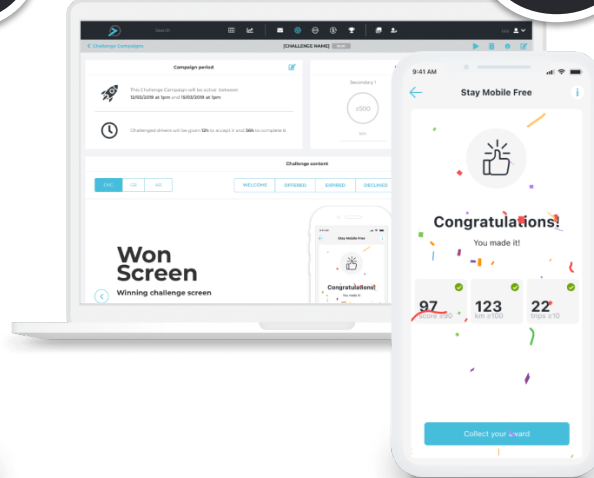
Search

< Challenge Campaign

[CHALLENGE NAME]

Campaign period

This Challenge Campaign will be active between 12/02/2019 at 1pm and 13/02/2019 at 1pm

Challenged drivers will be given 12h to accept it and 36h to complete it

Secondary 1

≥500

Challenge content

ENG

FR

NO

WELCOME

OFFERED

EXPIRED

DECLINED

Won Screen

Winning challenge screen

Stay Mobile Free

Congratulations!

You made it!

9:41 AM

Stay Mobile Free

Congratulations!

You made it!

97
score ≥90

123
km ≥100

22
trips ≥10

Collect your award